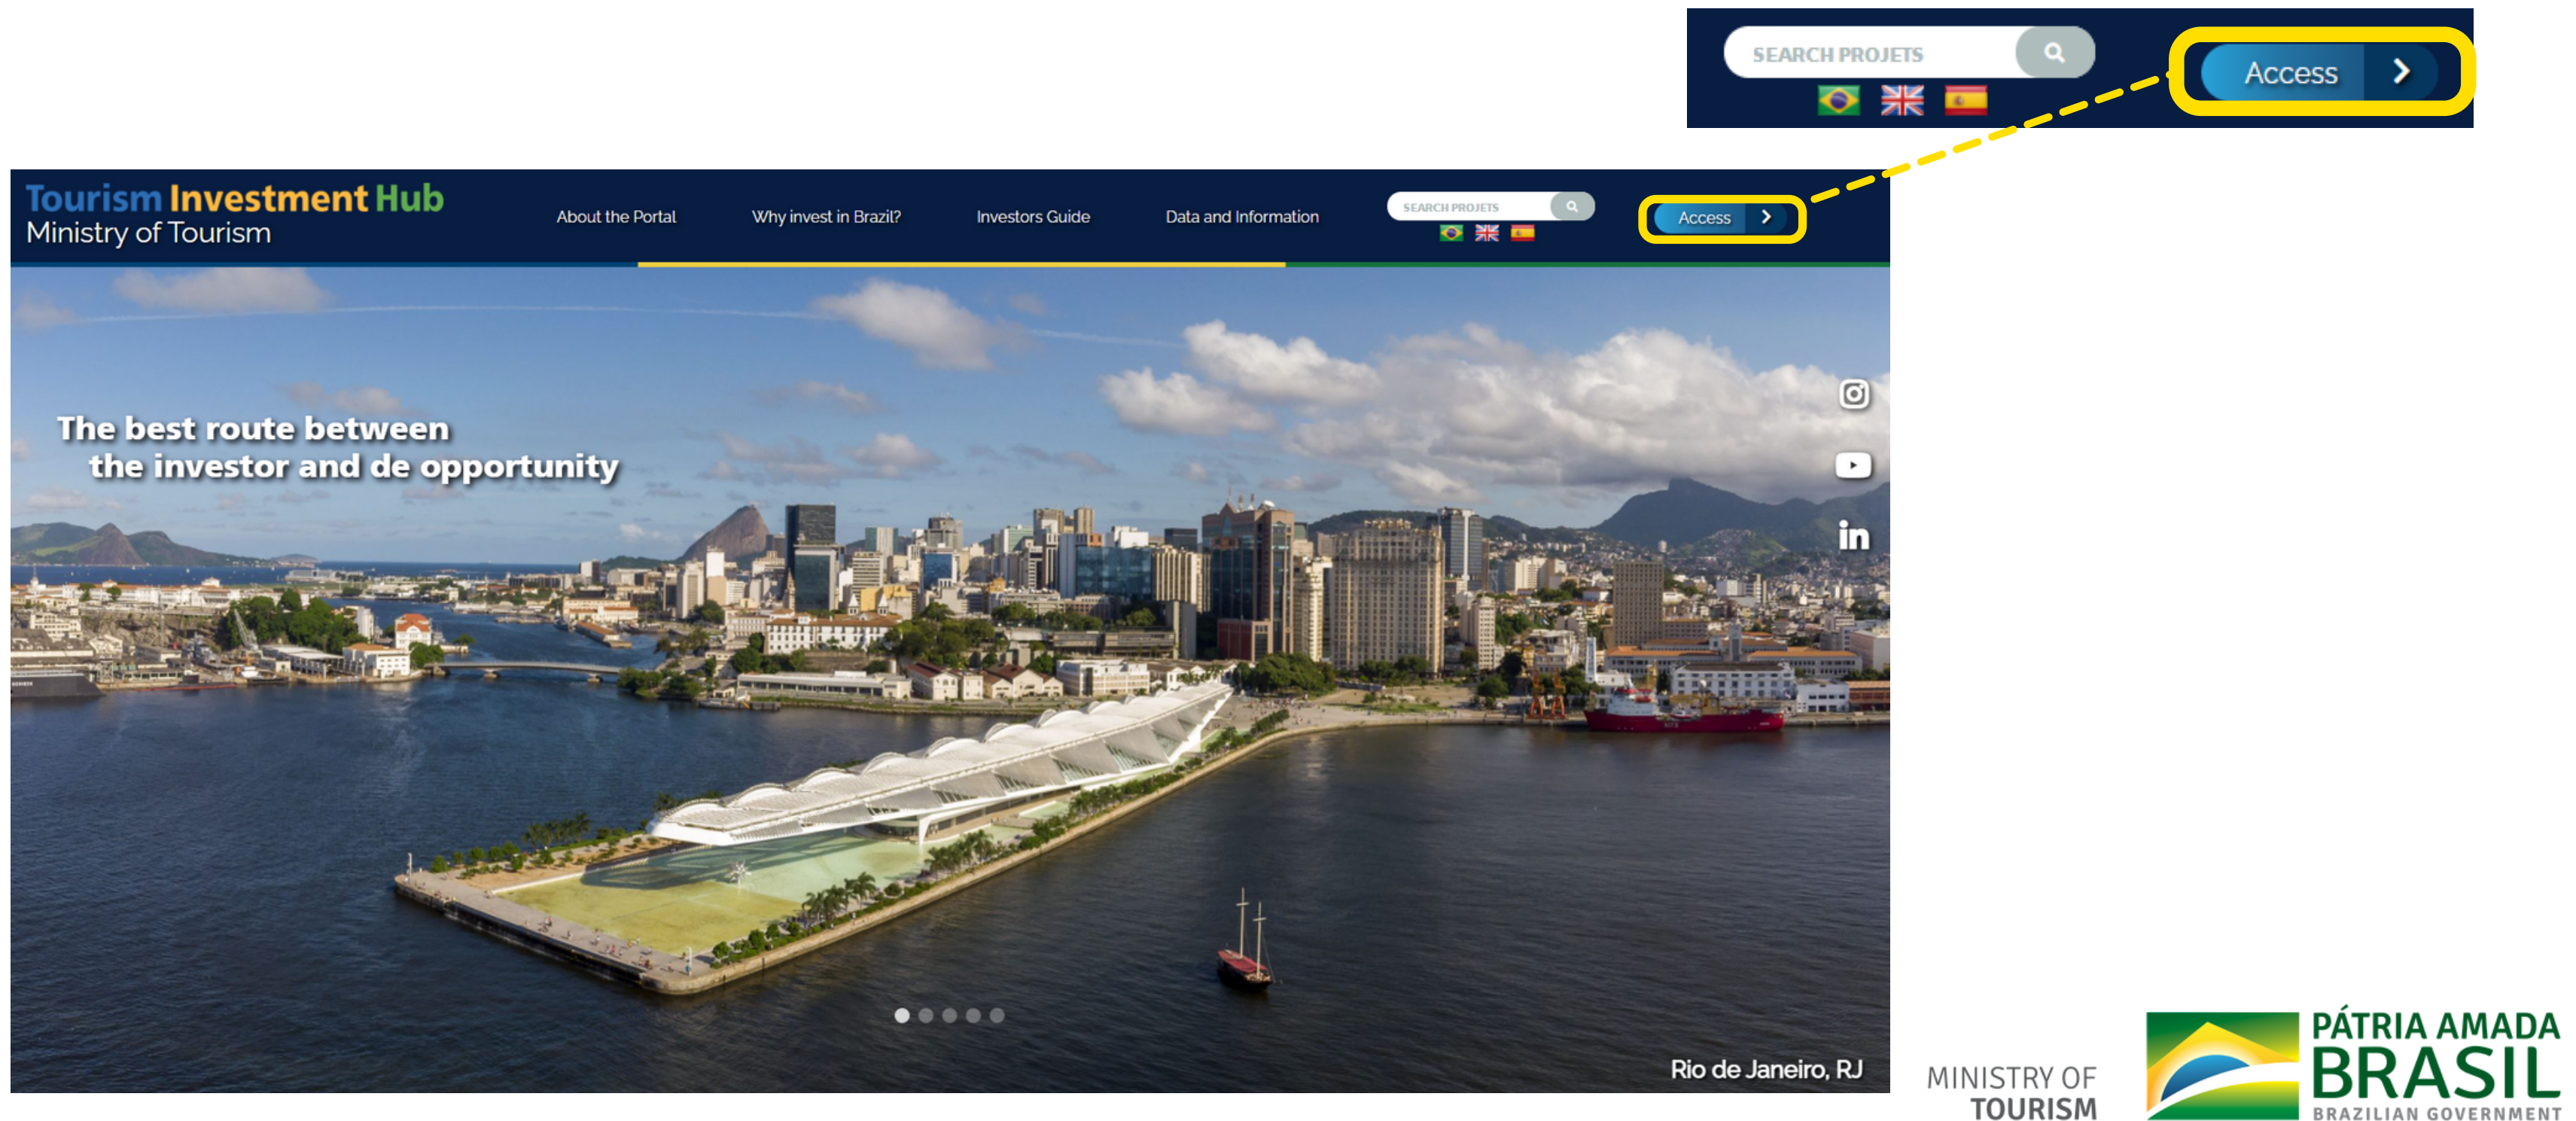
SEARCH PROJETS

Access

Tourism Investment Hub
Ministry of Tourism

About the Portal

Why invest in Brazil?

Investors Guide

Data and Information

SEARCH PROJETS

Access

The best route between
the investor and de opportunity

Rio de Janeiro, RJ

MINISTRY OF
TOURISM

PÁTRIA AMADA
BRASIL
BRAZILIAN GOVERNMENT